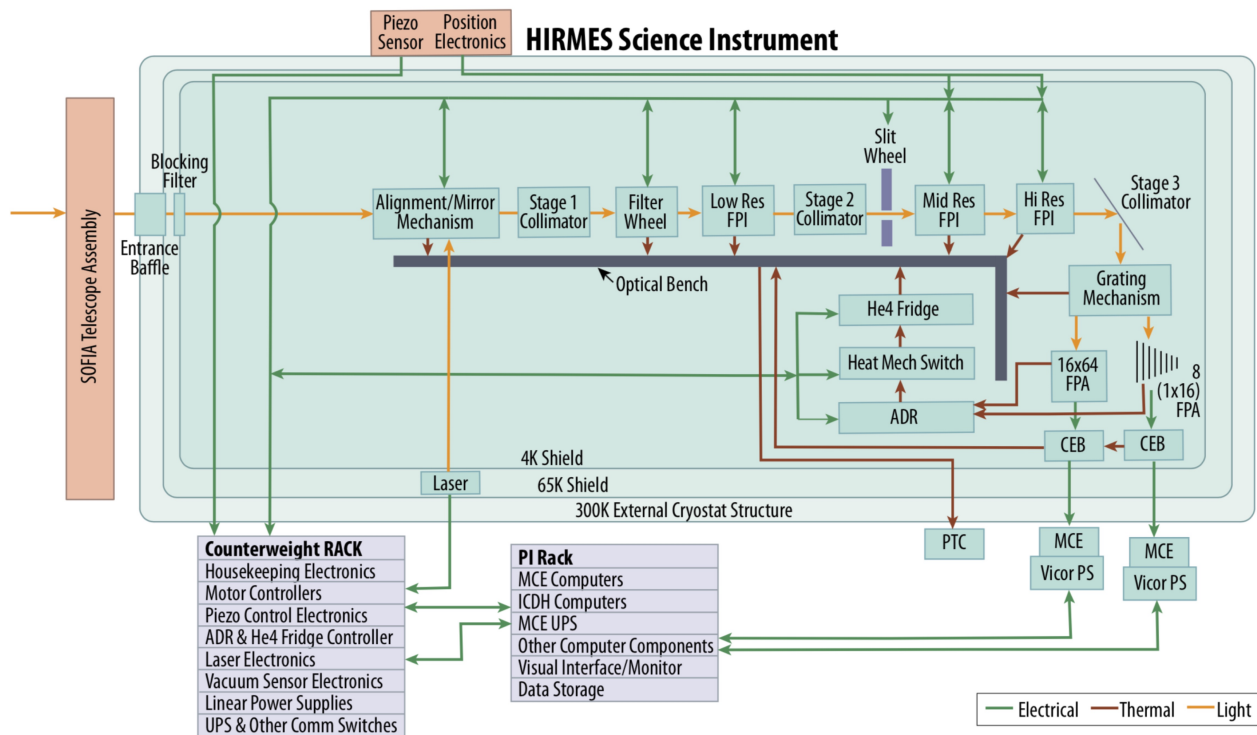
Piezo Sensor
Position Electronics

HIRMES Science Instrument

SOFIA Telescope Assembly

Blocking Filter

Entrance Baffle

Alignment/Mirror Mechanism

Stage 1 Collimator

Filter Wheel

Low Res FPI

Stage 2 Collimator

Slit Wheel

Mid Res FPI

Hi Res FPI

Stage 3 Collimator

Optical Bench

Grating Mechanism

He4 Fridge

Heat Mech Switch

ADR

16x64 FPA

8 (1x16) FPA

CEB

CEB

4K Shield

65K Shield

300K External Cryostat Structure

Laser

PTC

MCE
Vicor PS

MCE
Vicor PS

| Counterweight RACK |
|---|
| Housekeeping Electronics |
| Motor Controllers |
| Piezo Control Electronics |
| ADR & He4 Fridge Controller |
| Laser Electronics |
| Vacuum Sensor Electronics |
| Linear Power Supplies |
| UPS & Other Comm Switches |

| PI Rack |
|---|
| MCE Computers |
| ICDH Computers |
| MCE UPS |
| Other Computer Components |
| Visual Interface/Monitor |
| Data Storage |

Electrical
Thermal
Light